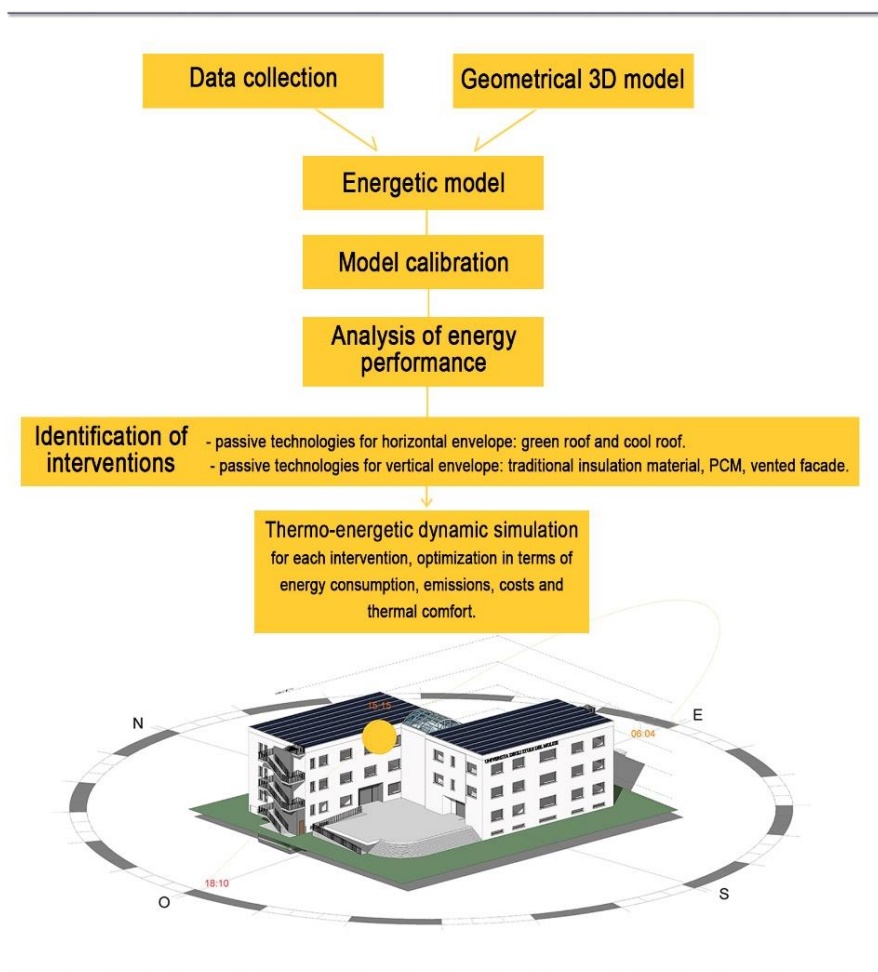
Data collection

Geometrical 3D model

Energetic model

Model calibration

Analysis of energy performance

Identification of interventions

- passive technologies for horizontal envelope: green roof and cool roof.
- passive technologies for vertical envelope: traditional insulation material, PCM, vented facade.

Thermo-energetic dynamic simulation
for each intervention, optimization in terms of energy consumption, emissions, costs and thermal comfort.

N

15:15

E

06:04

UNIVERSITÀ DEGLI STUDI DEL MOLISE

18:10

O

S